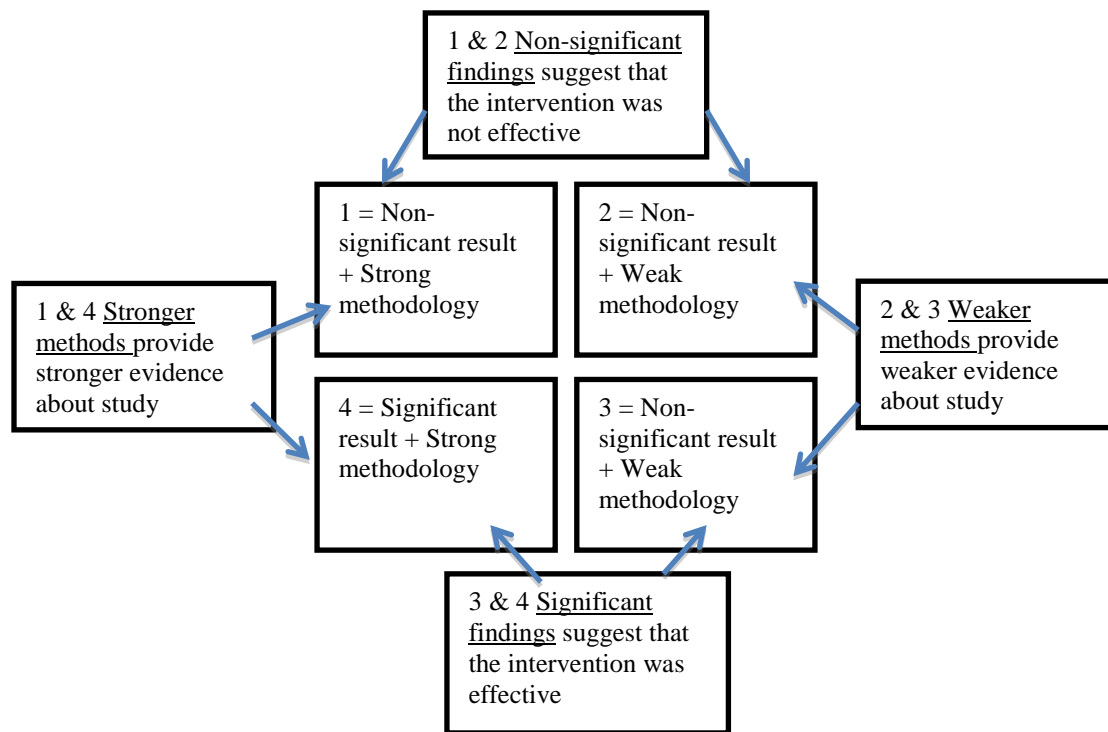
1 & 2 Non-significant findings suggest that the intervention was not effective

1 = Non-significant result + Strong methodology

2 = Non-significant result + Weak methodology

1 & 4 Stronger methods provide stronger evidence about study

2 & 3 Weaker methods provide weaker evidence about study

4 = Significant result + Strong methodology

3 = Non-significant result + Weak methodology

3 & 4 Significant findings suggest that the intervention was effective